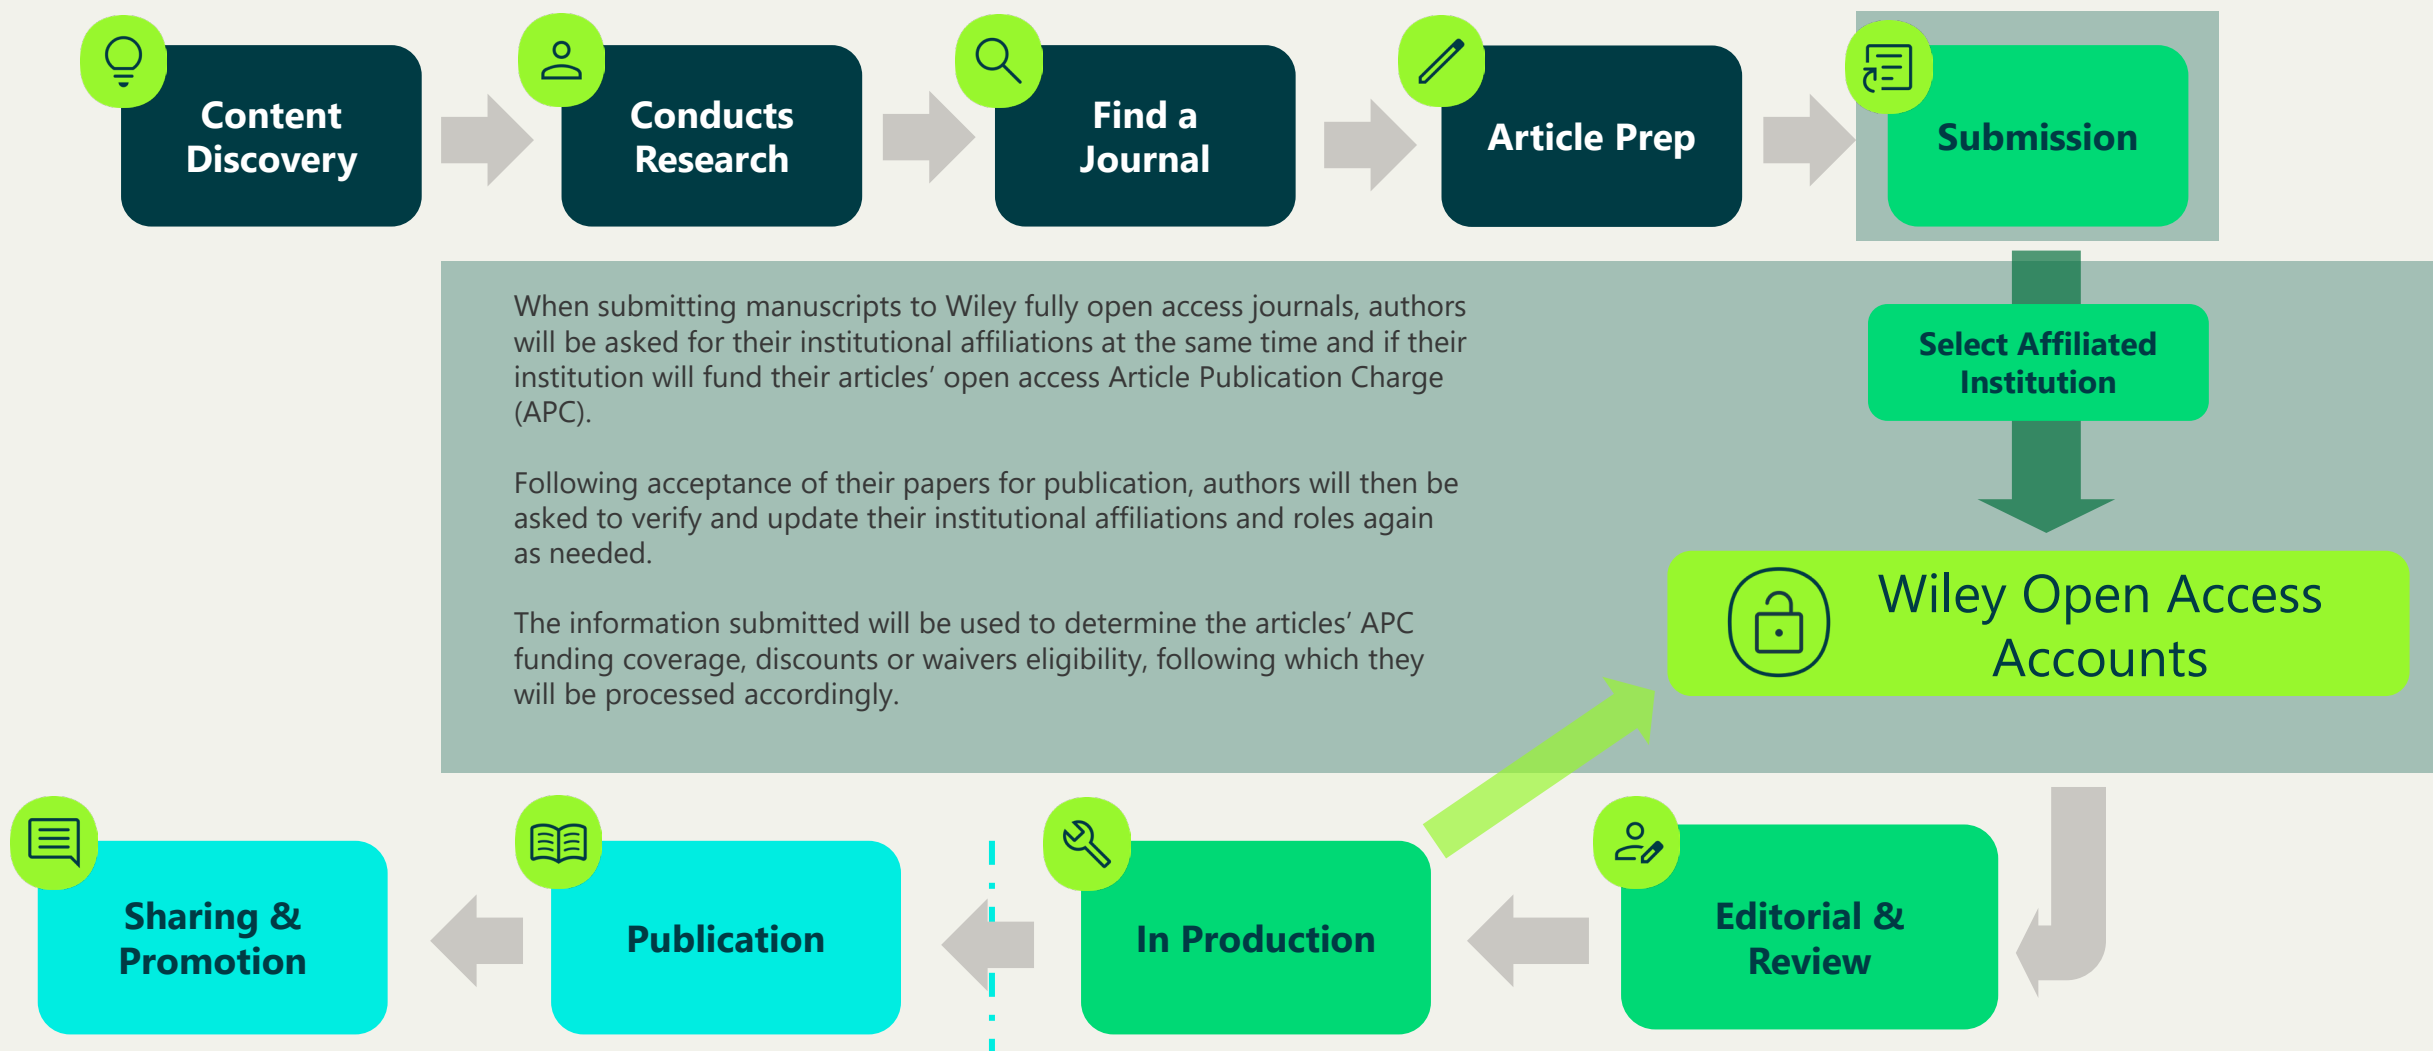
Content Discovery

Conducts Research

Find a Journal

Article Prep

Submission

When submitting manuscripts to Wiley fully open access journals, authors will be asked for their institutional affiliations at the same time and if their institution will fund their articles' open access Article Publication Charge (APC).

Following acceptance of their papers for publication, authors will then be asked to verify and update their institutional affiliations and roles again as needed.

The information submitted will be used to determine the articles' APC funding coverage, discounts or waivers eligibility, following which they will be processed accordingly.

Select Affiliated Institution

Wiley Open Access Accounts

Editorial & Review

In Production

Publication

Sharing & Promotion